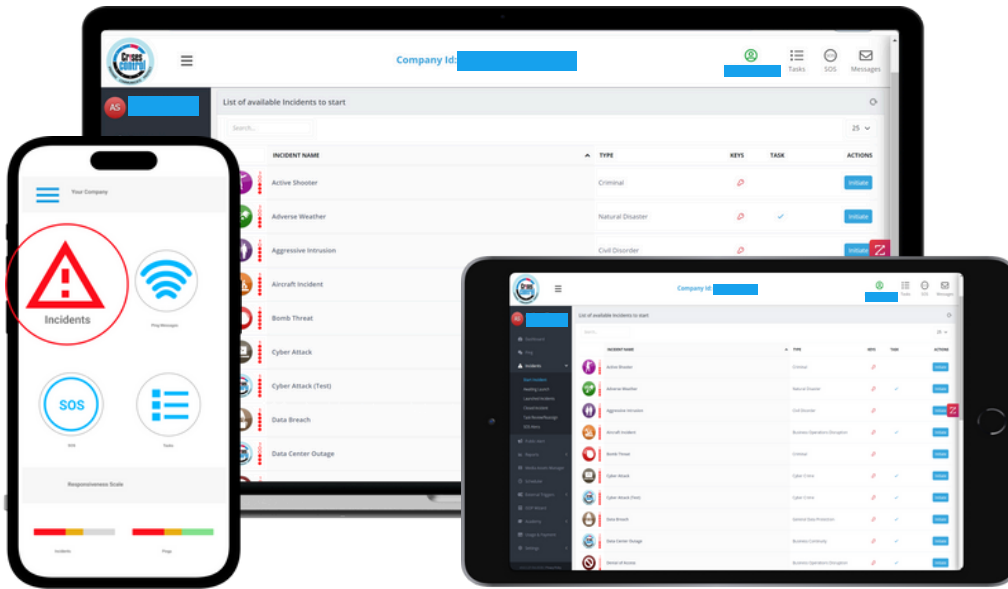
Crises Control

Company Id:

Tasks SOS Messages

AS

List of available Incidents to start

Search...

25

| INCIDENT NAME | TYPE | KEYS | TASK | ACTIONS |
|---|---|---|---|---|
| Active Shooter | Criminal | | | Initiate |
| Adverse Weather | Natural Disaster | | ✓ | Initiate |
| Aggressive Intrusion | Civil Disorder | | | Initiate |
| Aircraft Incident | | | | |
| Bomb Threat | | | | |
| Cyber Attack | | | | |
| Cyber Attack (Test) | | | | |
| Data Breach | | | | |
| Data Center Outage | | | | |

Your Company

Incidents

Ping Messages

SOS

SOS

Tasks

Responsiveness Scale

Incidents

Pings

Company Id:

Tasks SOS Messages

List of available Incidents to start

Search...

25

Dashboard

Ping

Incidents

Start Incident

Awaiting Launch

Launched Incidents

Closed Incident

Task Review/Reassign

SOS Alerts

Public Alert

Reports

Media Assets Manager

Scheduler

External Triggers

CCTV Wizard

Academy

Usage & Payment

Settings

| INCIDENT NAME | TYPE | KEYS | TASK | ACTIONS |
|---|---|---|---|---|
| Active Shooter | Criminal | | | Initiate |
| Adverse Weather | Natural Disaster | | ✓ | Initiate |
| Aggressive Intrusion | Civil Disorder | | | Initiate |
| Aircraft Incident | Business Operations Disruption | | ✓ | Initiate |
| Bomb Threat | Criminal | | | Initiate |
| Cyber Attack | Cyber Crime | | ✓ | Initiate |
| Cyber Attack (Test) | Cyber Crime | | ✓ | Initiate |
| Data Breach | General Data Protection | | ✓ | Initiate |
| Data Center Outage | Business Continuity | | ✓ | Initiate |
| Denial of Access | Business Operations Disruption | | ✓ | Initiate |